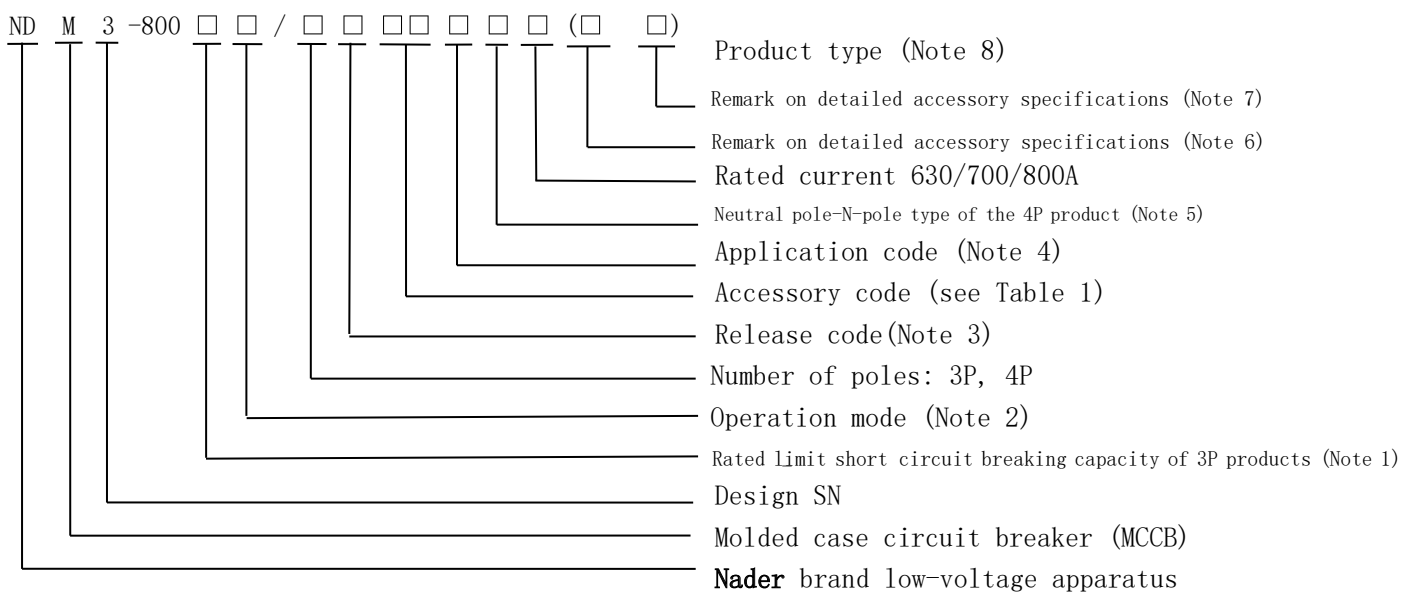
ND M 3 -800 □ □ / □ □ □□ □ □ □ (□ □)

Product type (Note 8)

Remark on detailed accessory specifications (Note 7)

Remark on detailed accessory specifications (Note 6)

Rated current 630/700/800A

Neutral pole-N-pole type of the 4P product (Note 5)

Application code (Note 4)

Accessory code (see Table 1)

Release code(Note 3)

Number of poles: 3P, 4P

Operation mode (Note 2)

Rated limit short circuit breaking capacity of 3P products (Note 1)

Design SN

Molded case circuit breaker (MCCB)

Nader brand low-voltage apparatus